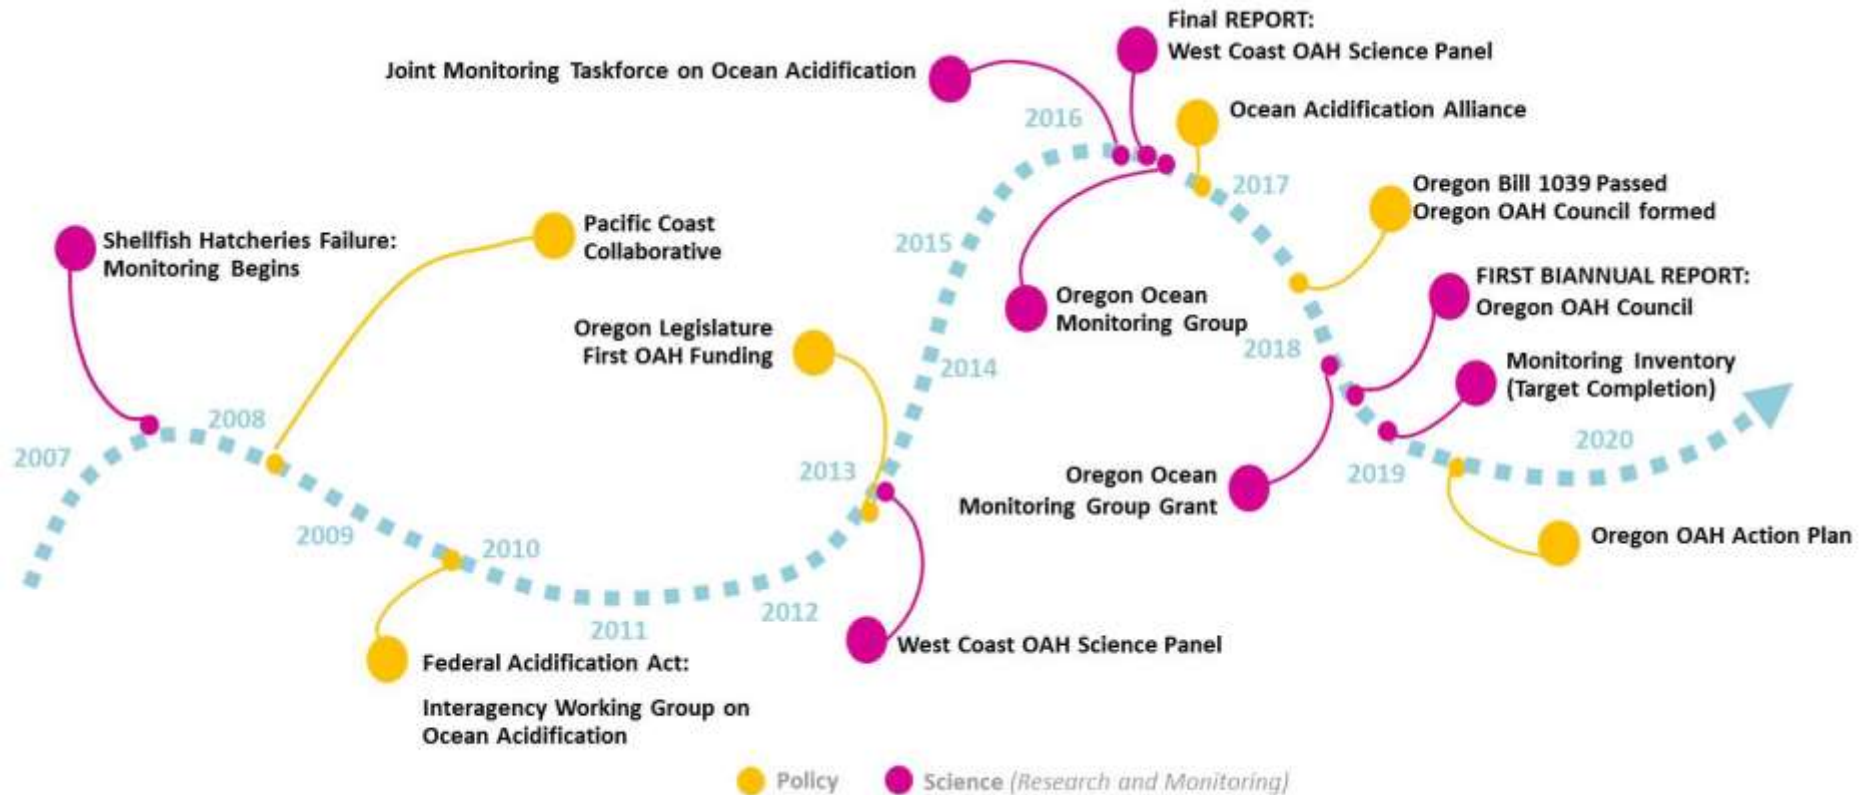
Final REPORT:
West Coast OAH Science Panel

Joint Monitoring Taskforce on Ocean Acidification

Ocean Acidification Alliance

2016

2017

Oregon Bill 1039 Passed
Oregon OAH Council formed

Shellfish Hatcheries Failure:
Monitoring Begins

Pacific Coast Collaborative

2015

Oregon Ocean Monitoring Group

FIRST BIANNUAL REPORT:
Oregon OAH Council

Oregon Legislature
First OAH Funding

2014

2018

Monitoring Inventory
(Target Completion)

2008

2007

2013

Oregon Ocean Monitoring Group Grant

2020

2019

2009

2010

Oregon OAH Action Plan

2012

2011

West Coast OAH Science Panel

Federal Acidification Act:

Interagency Working Group on Ocean Acidification

Policy

Science (Research and Monitoring)